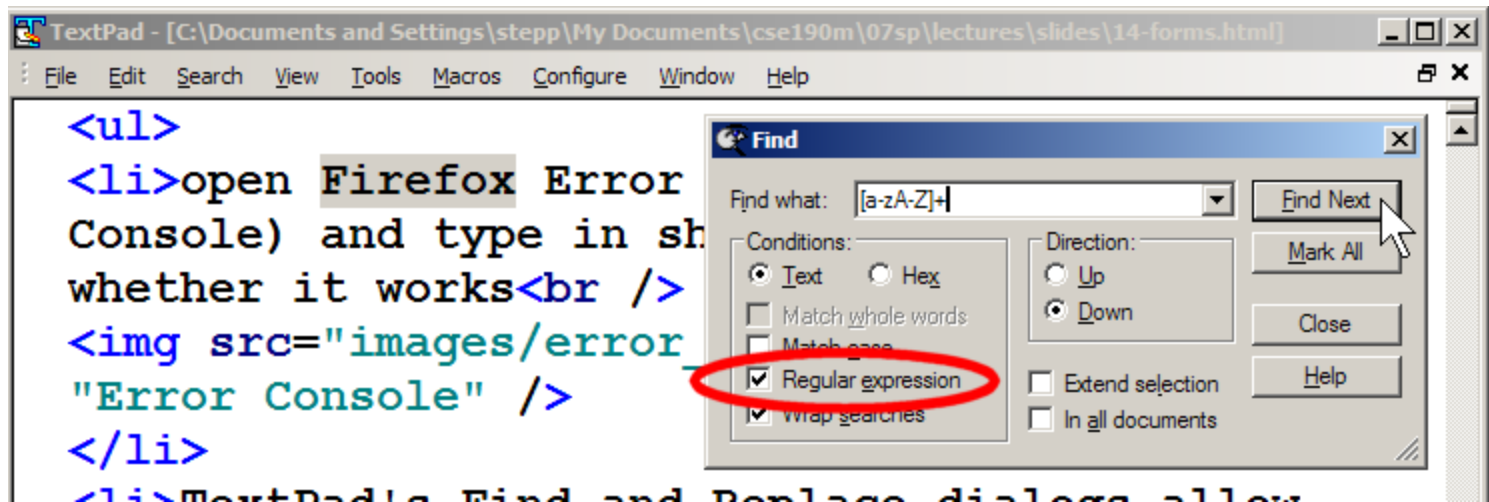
TextPad - [C:\Documents and Settings\stepp\My Documents\cse190m\07sp\lectures\slides\14-forms.html]

File Edit Search View Tools Macros Configure Window Help

<ul>
<li>open Firefox Error
Console) and type in sh
whether it works<br />
<img src="images/error_
"Error Console" />
</li>
<li>TextPad's Find and Replace dialogs allow

Find

Find what: [a-zA-Z]+

Find Next

Mark All

Close

Help

Conditions:
Text
Hex
Match whole words
Match case
Regular expression
Wrap searches

Direction:
Up
Down

Extend selection
In all documents